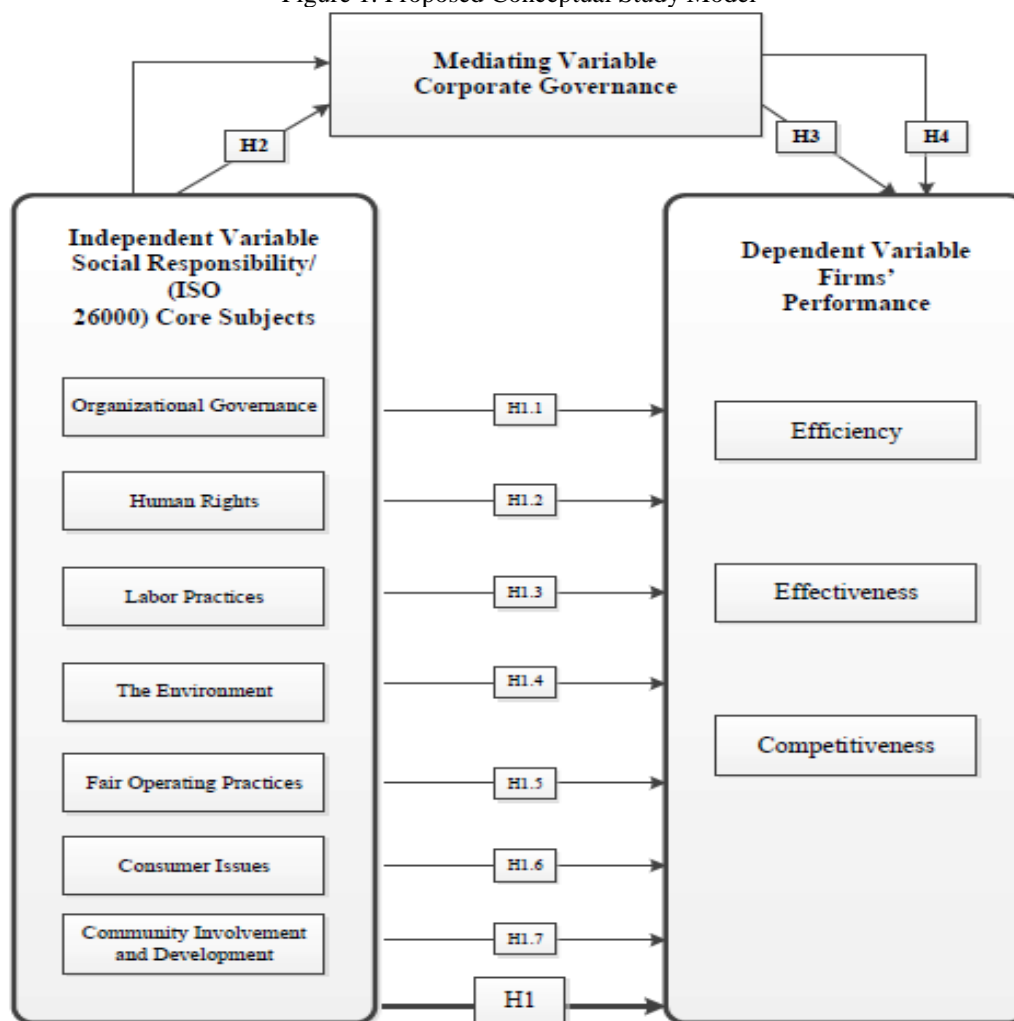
Figure 1: Proposed Conceptual Study Model

Mediating Variable
Corporate Governance

H2

H3

H4

Independent Variable
Social Responsibility/ (ISO 26000) Core Subjects

Organizational Governance

Human Rights

Labor Practices

The Environment

Fair Operating Practices

Consumer Issues

Community Involvement and Development

H1.1

H1.2

H1.3

H1.4

H1.5

H1.6

H1.7

H1

Dependent Variable
Firms' Performance

Efficiency

Effectiveness

Competitiveness